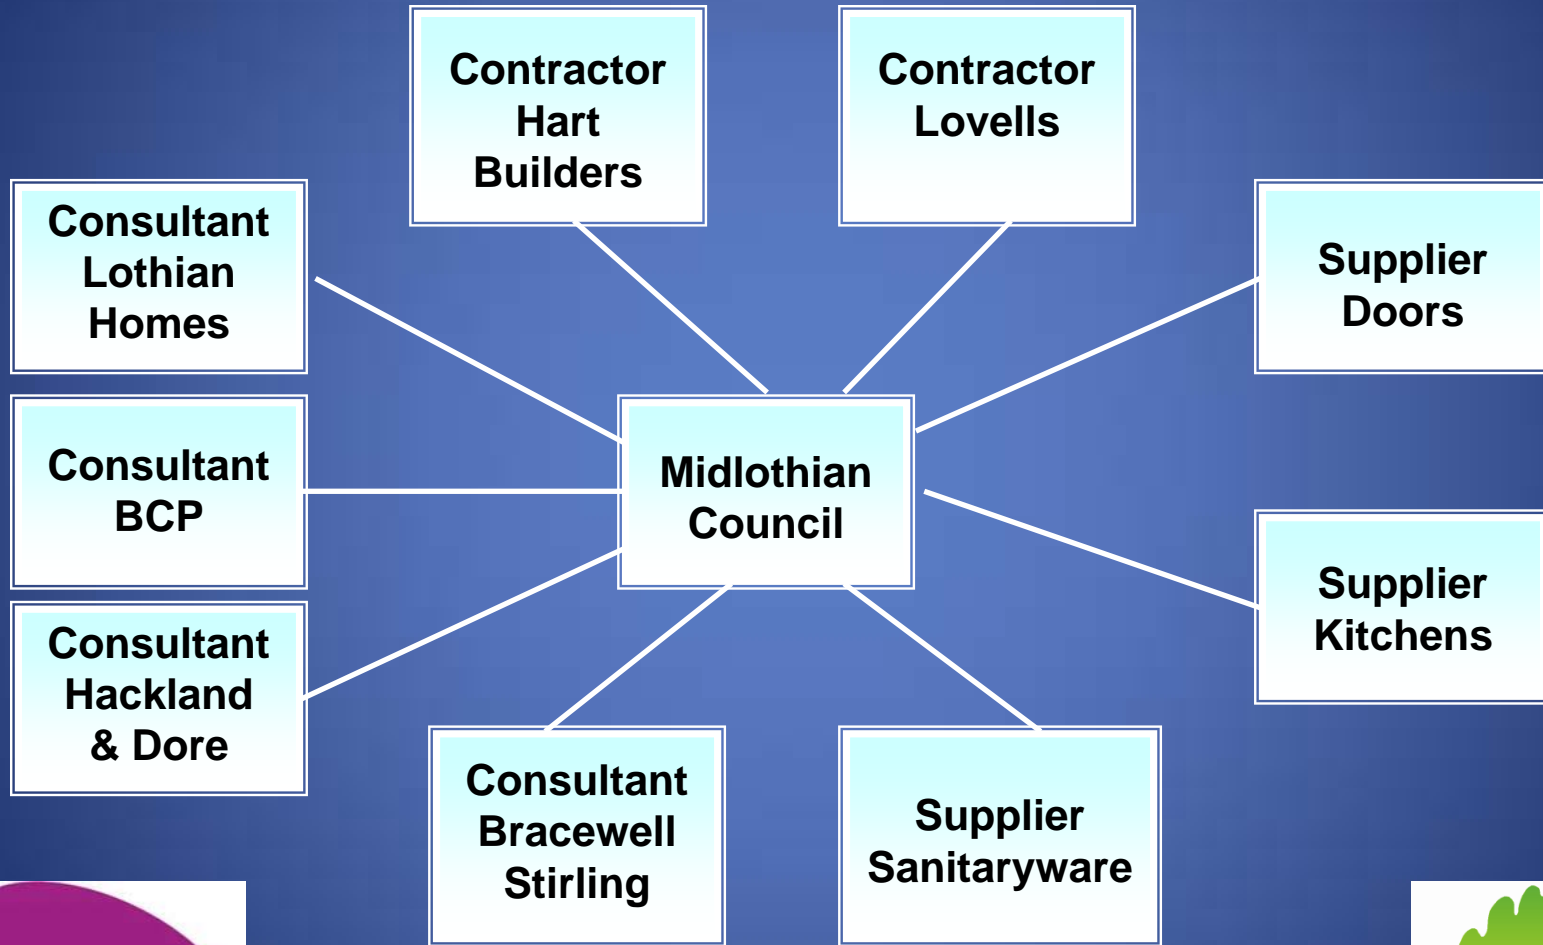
Contractor Hart Builders

Contractor Lovells

Consultant Lothian Homes

Supplier Doors

Consultant BCP

Midlothian Council

Supplier Kitchens

Consultant Hackland & Dore

Consultant Bracewell Stirling

Supplier Sanitaryware